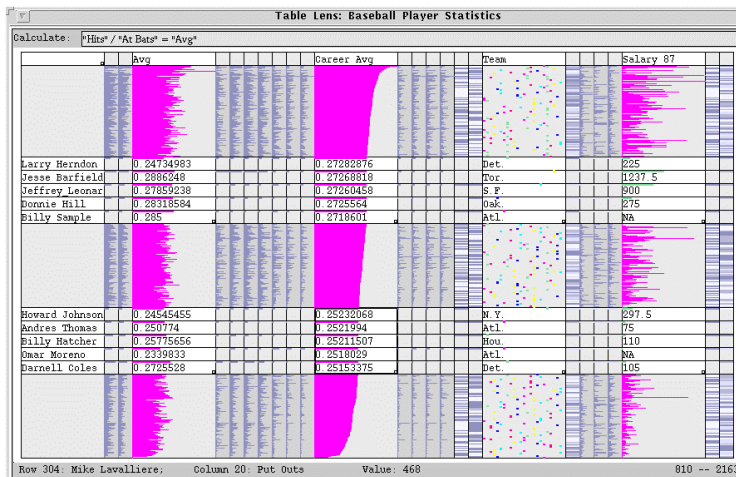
Table Lens: Baseball Player Statistics

Calculate: "Hits" / "At Bats" = "Avg"

| | Avg | Career Avg | Team | Salary 87 |
|---|---|---|---|---|
| Larry Herndon | 0.24734983 | 0.27282876 | Det. | 225 |
| Jesse Barfield | 0.2886248 | 0.27268818 | Tor. | 1237.5 |
| Jeffrey Leonar | 0.27859238 | 0.27260458 | S.F. | 900 |
| Donnie Hill | 0.28318584 | 0.2725564 | Oak. | 275 |
| Billy Sample | 0.285 | 0.2718601 | Atl. | NA |
| Howard Johnson | 0.24545455 | 0.25232068 | N.Y. | 297.5 |
| Andres Thomas | 0.250774 | 0.2521994 | Atl. | 75 |
| Billy Hatcher | 0.25775656 | 0.25211507 | Hou. | 110 |
| Omar Moreno | 0.2339833 | 0.2518029 | Atl. | NA |
| Darnell Coles | 0.2725528 | 0.25153375 | Det. | 105 |

Row 304: Mike Lavalliere; Column 20: Put Outs Value: 468 810 -- 2163